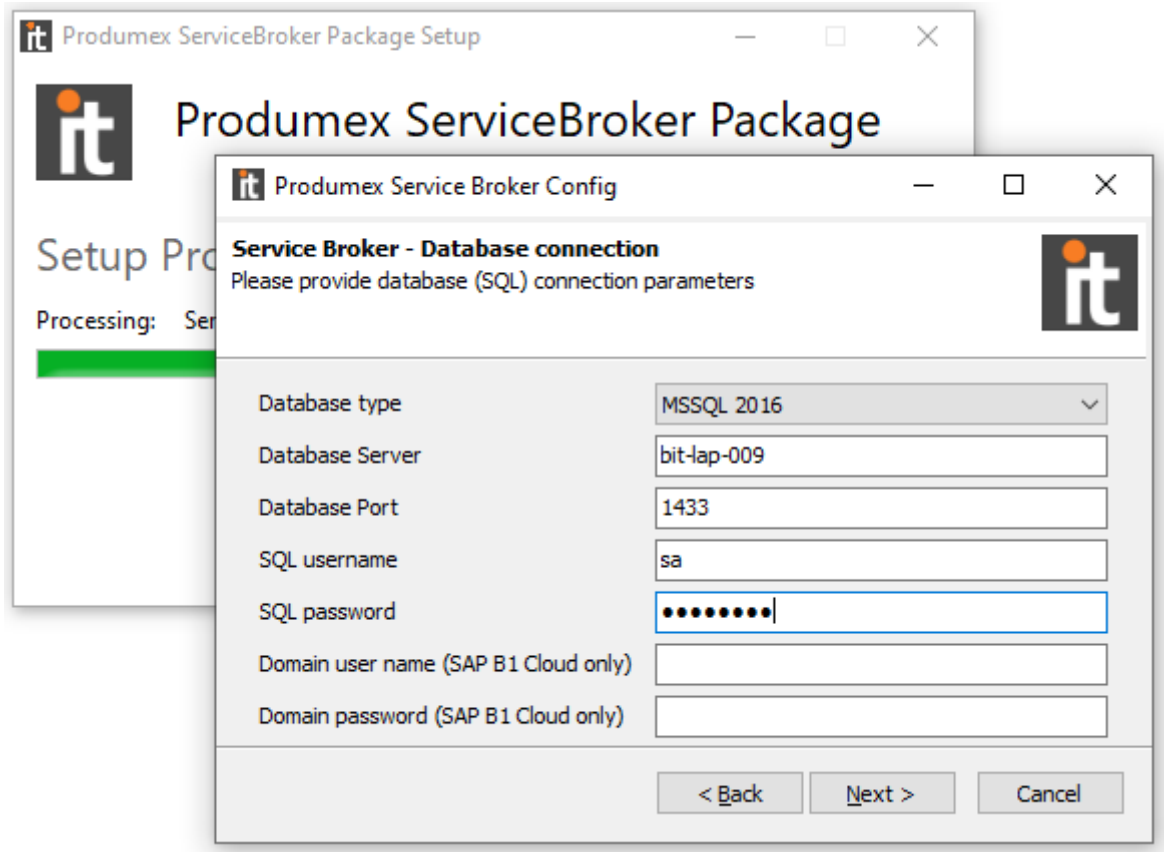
it Produmex ServiceBroker Package Setup

it

Produmex ServiceBroker Package

Setup Pro

Processing: Ser

it Produmex Service Broker Config

Service Broker - Database connection
Please provide database (SQL) connection parameters

it

| | |
|---|---|
| Database type | MSSQL 2016 |
| Database Server | bit-lap-009 |
| Database Port | 1433 |
| SQL username | sa |
| SQL password | ••••••••• |
| Domain user name (SAP B1 Cloud only) | |
| Domain password (SAP B1 Cloud only) | |

< Back Next > Cancel